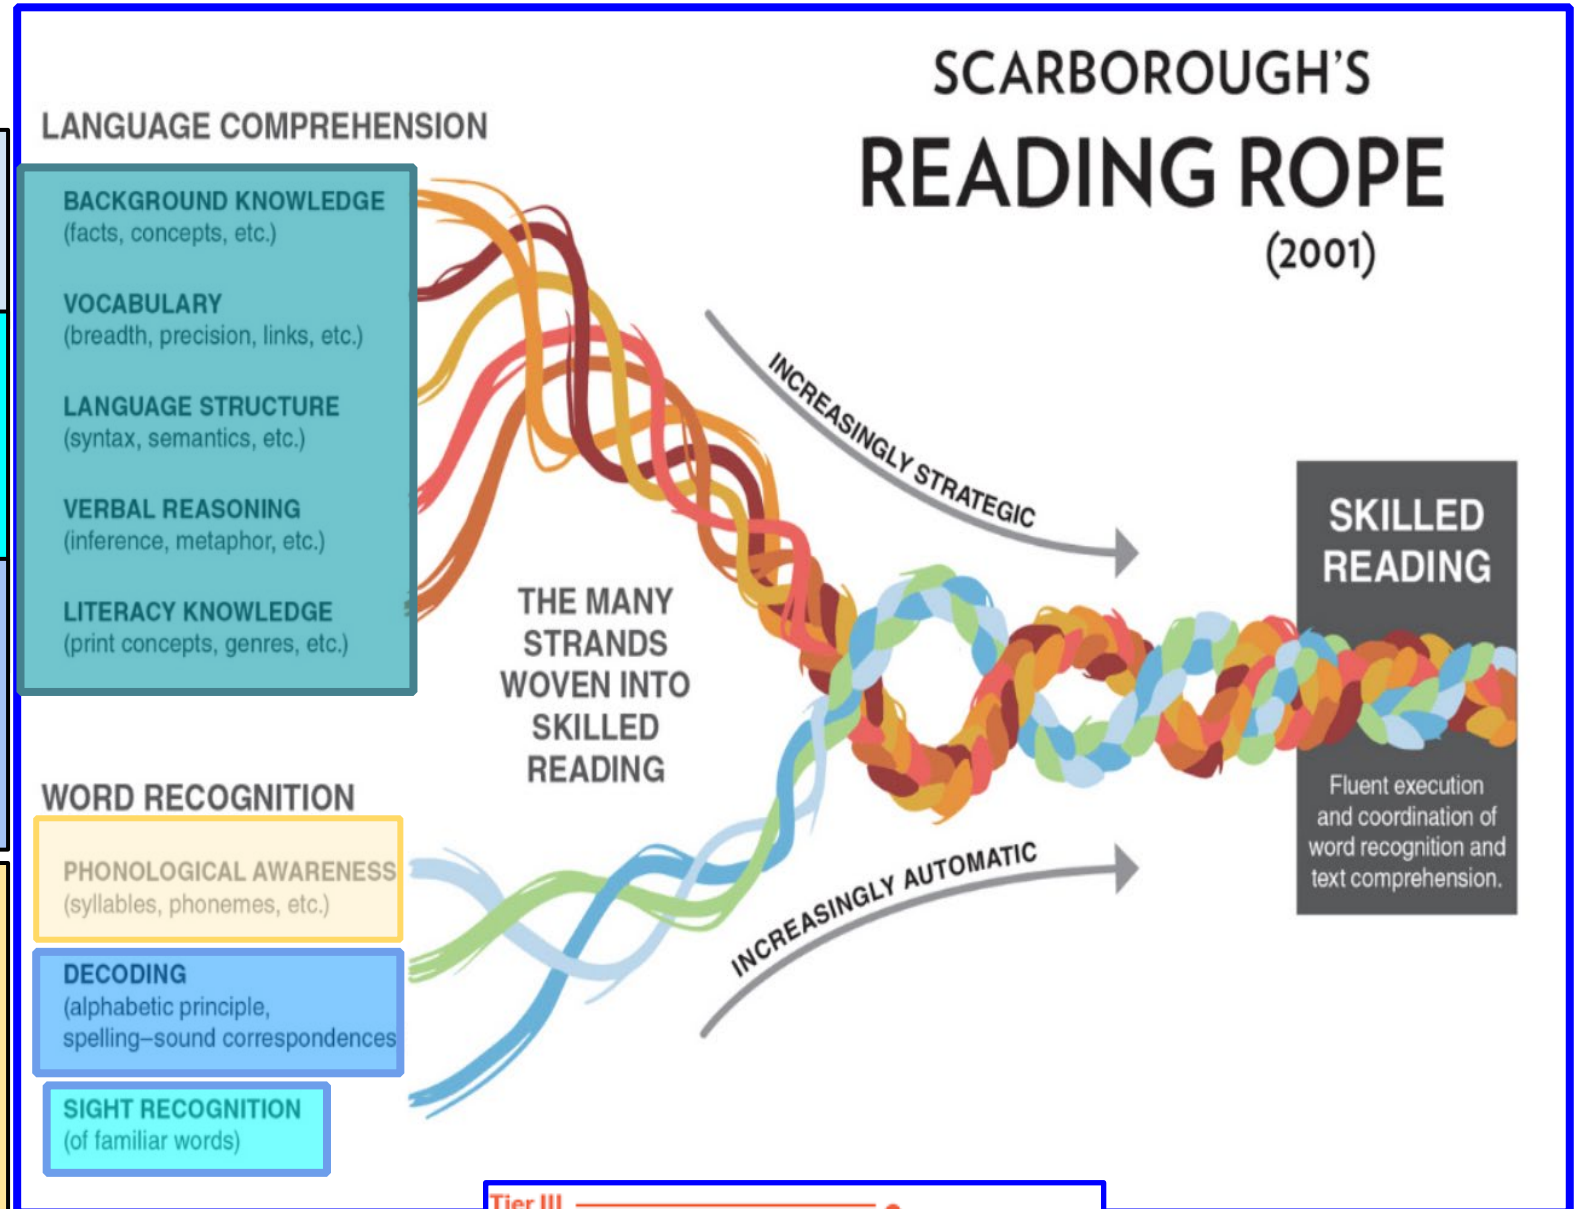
SCARBOROUGH'S
READING ROPE
(2001)

LANGUAGE COMPREHENSION

BACKGROUND KNOWLEDGE
(facts, concepts, etc.)

VOCABULARY
(breadth, precision, links, etc.)

LANGUAGE STRUCTURE
(syntax, semantics, etc.)

VERBAL REASONING
(inference, metaphor, etc.)

LITERACY KNOWLEDGE
(print concepts, genres, etc.)

INCREASINGLY STRATEGIC

THE MANY STRANDS WOVEN INTO SKILLED READING

SKILLED READING

Fluent execution and coordination of word recognition and text comprehension.

INCREASINGLY AUTOMATIC

WORD RECOGNITION

PHONOLOGICAL AWARENESS
(syllables, phonemes, etc.)

DECODING
(alphabetic principle, spelling–sound correspondences)

SIGHT RECOGNITION
(of familiar words)

Tier III